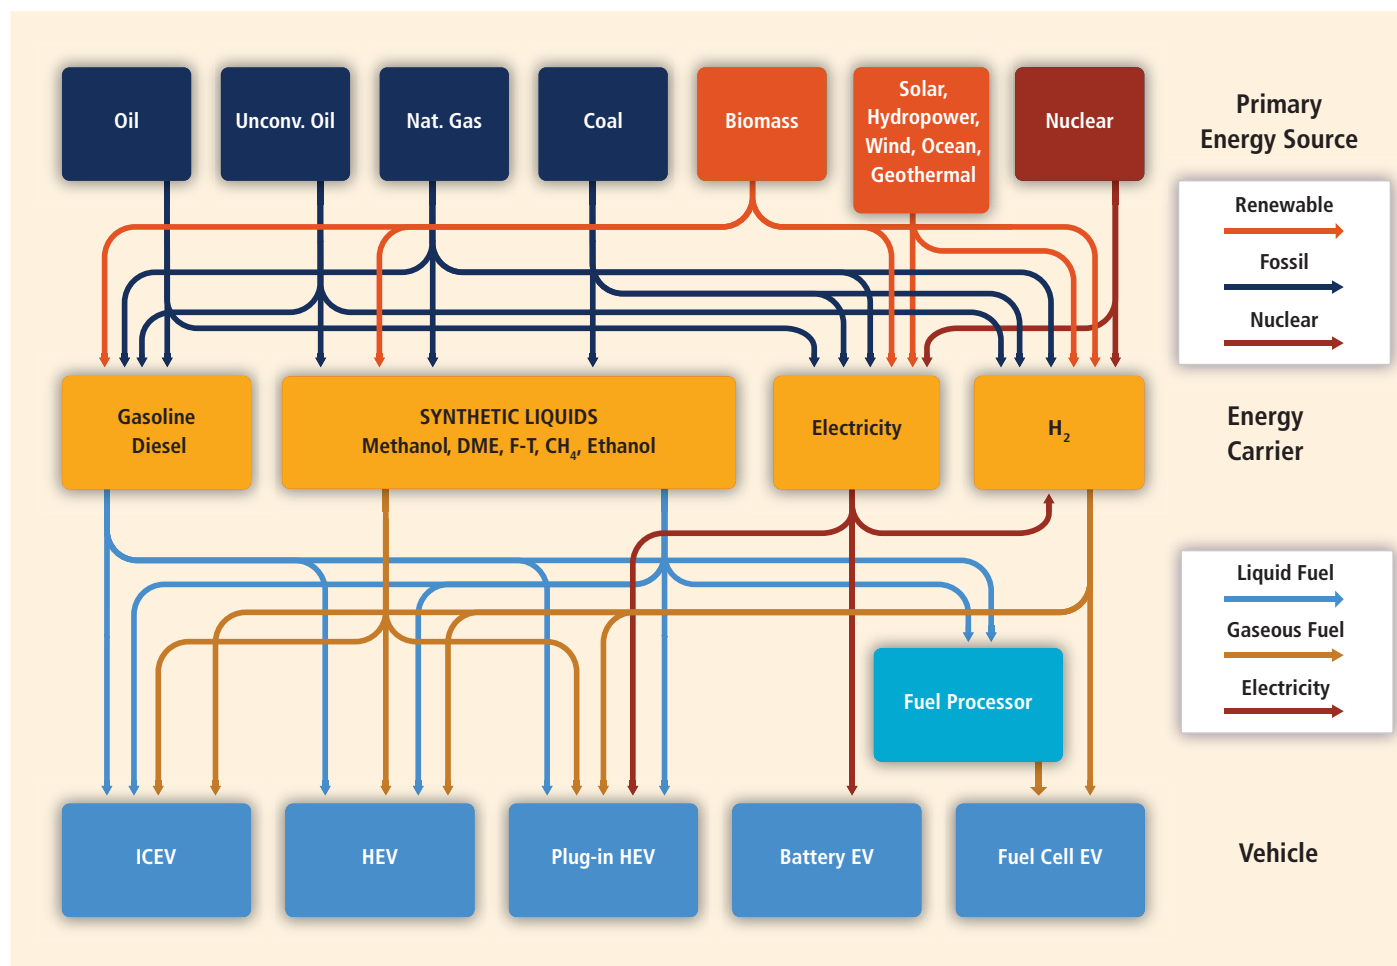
Oil

Unconv. Oil

Nat. Gas

Coal

Biomass

Solar, Hydropower, Wind, Ocean, Geothermal

Nuclear

Primary Energy Source

Renewable

Fossil

Nuclear

Gasoline Diesel

SYNTHETIC LIQUIDS Methanol, DME, F-T, $CH_4$, Ethanol

Electricity

$H_2$

Energy Carrier

Liquid Fuel

Gaseous Fuel

Electricity

Fuel Processor

ICEV

HEV

Plug-in HEV

Battery EV

Fuel Cell EV

Vehicle